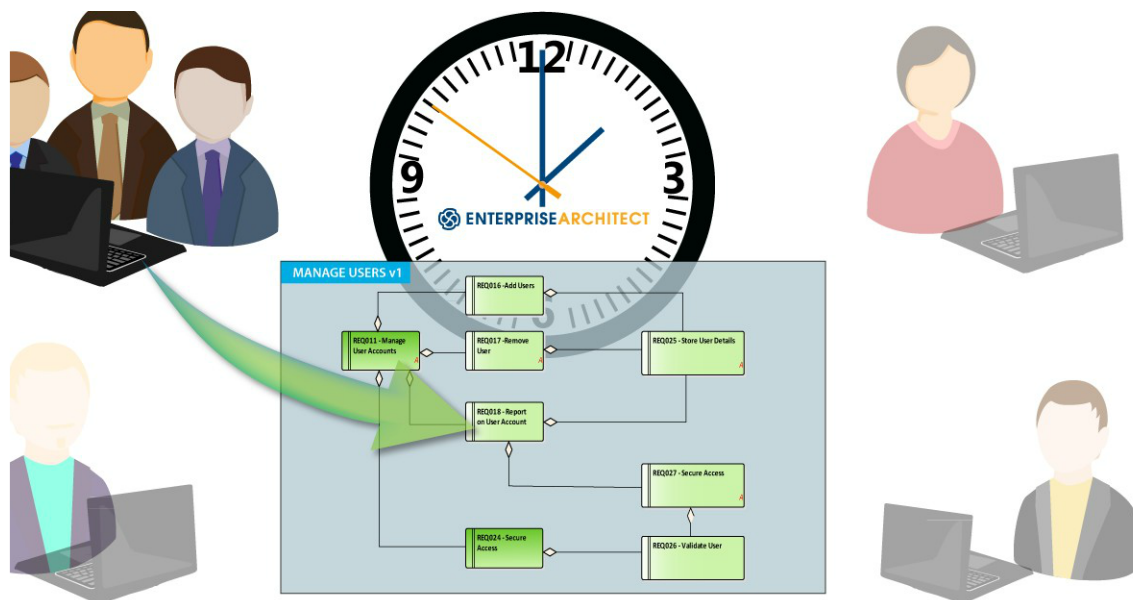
12
9
3
ENTERPRISE ARCHITECT
MANAGE USERS v1
REQ016 -Add Users
REQ011 - Manage User Accounts
REQ017 -Remove User
REQ025 - Store User Details
REQ018 - Report on User Account
REQ027 - Secure Access
REQ024 - Secure Access
REQ026 - Validate User